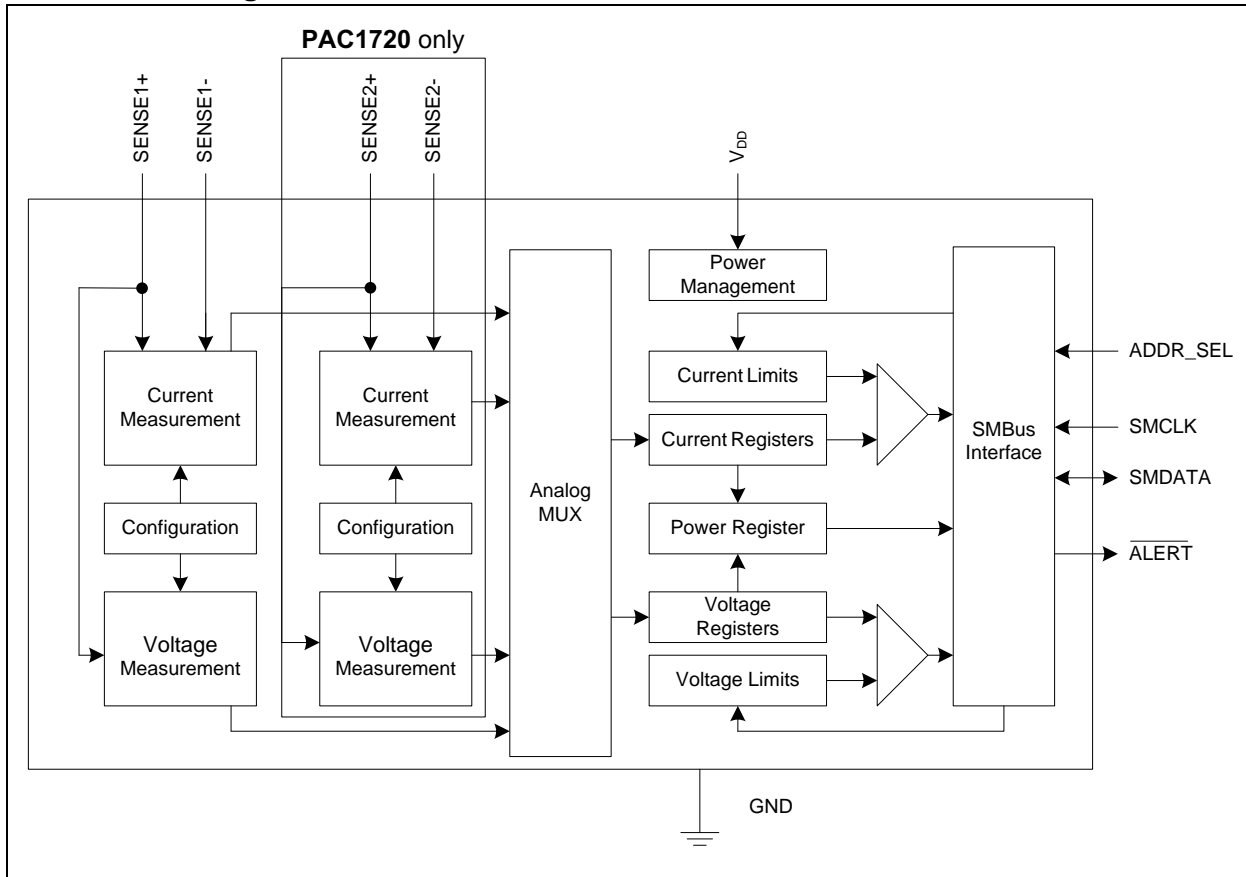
PAC1720 only

SENSE1+
SENSE1-
SENSE2+
SENSE2-
$V_{DD}$

Power Management

Current Measurement
Current Measurement
Configuration
Configuration
Voltage Measurement
Voltage Measurement

Analog MUX

Current Limits
Current Registers
Power Register
Voltage Registers
Voltage Limits

SMBus Interface

ADDR_SEL
SMCLK
SMDATA
$\overline{ALERT}$

GND